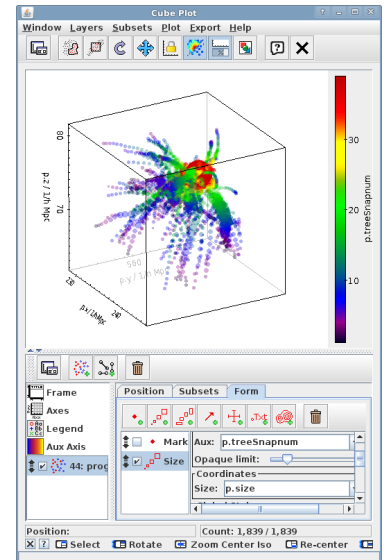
Cube Plot

Window Layers Subsets Plot Export Help

80

p.z / 1/h Mpc

70

560

p.y / 1/h Mpc

20

p.x/1/h Mpc

30

30

20

10

p.treeSnapnum

Frame

Axes

Legend

Aux Axis

44: prog

Position Subsets Form

Mark

Size

Aux: p.treeSnapnum

Opaque limit:

Coordinates

Size: p.size

Position:

Count: 1,839 / 1,839

Select Rotate Zoom Center Iso Re-center